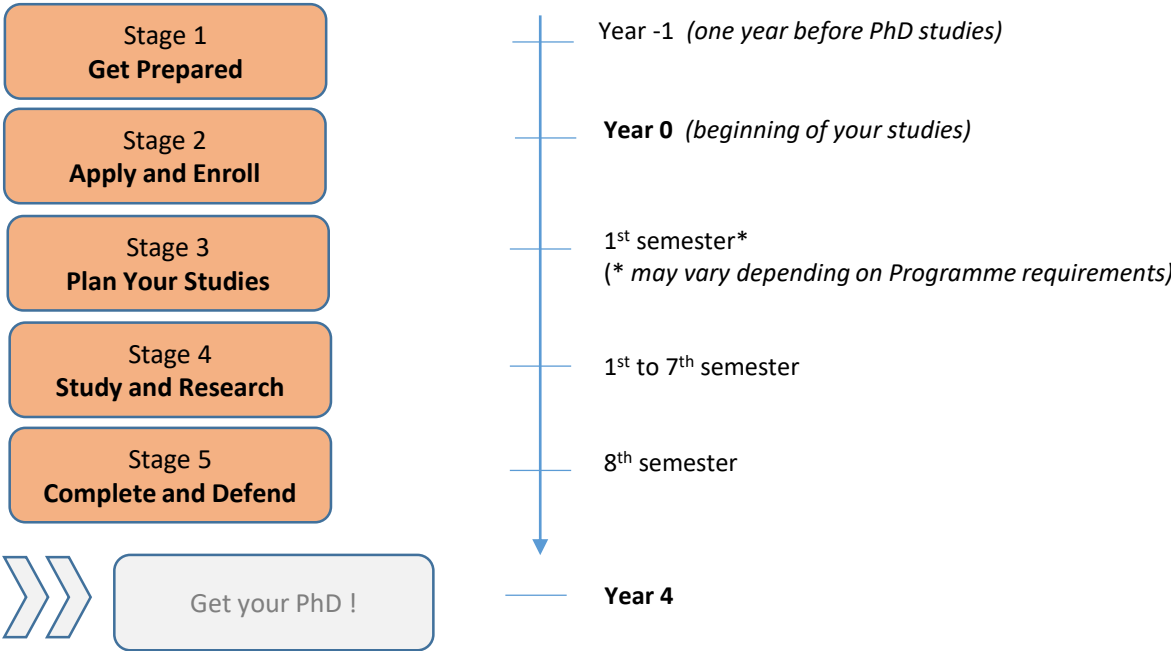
Stage 1
**Get Prepared**

Stage 2
**Apply and Enroll**

Stage 3
**Plan Your Studies**

Stage 4
**Study and Research**

Stage 5
**Complete and Defend**

Get your PhD !

Year -1 *(one year before PhD studies)*

**Year 0** *(beginning of your studies)*

1$^{st}$ semester*
(* *may vary depending on Programme requirements)*

1$^{st}$ to 7$^{th}$ semester

8$^{th}$ semester

**Year 4**